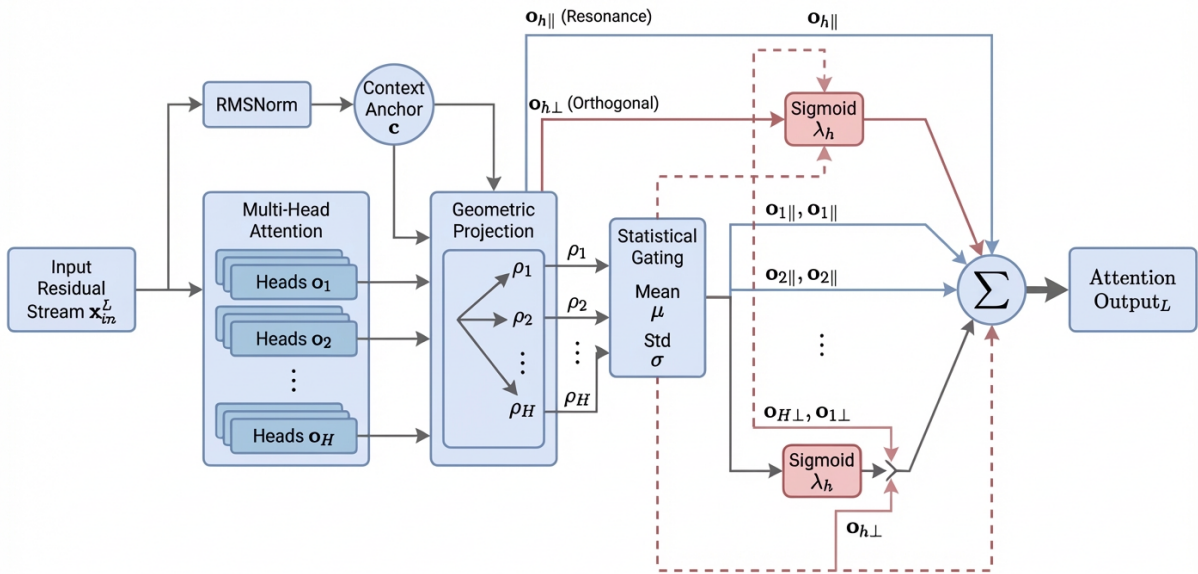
$\mathbf{o}_{h\parallel}$ (Resonance)

$\mathbf{o}_{h\parallel}$

RMSNorm

Context Anchor $\mathbf{c}$

$\mathbf{o}_{h\perp}$ (Orthogonal)

Sigmoid $\lambda_h$

Input Residual Stream $\mathbf{x}_{in}^{L}$

Multi-Head Attention

Heads $\mathbf{o}_1$

Heads $\mathbf{o}_2$

⋮

Heads $\mathbf{o}_H$

Geometric Projection

$\rho_1$

$\rho_2$

⋮

$\rho_H$

$\rho_1$

$\rho_2$

⋮

$\rho_H$

Statistical Gating

Mean $\mu$

Std $\sigma$

$\mathbf{o}_{1\parallel}, \mathbf{o}_{1\parallel}$

$\mathbf{o}_{2\parallel}, \mathbf{o}_{2\parallel}$

⋮

$\sum$

Attention Output$_L$

$\mathbf{o}_{H\perp}, \mathbf{o}_{1\perp}$

Sigmoid $\lambda_h$

$\mathbf{o}_{h\perp}$